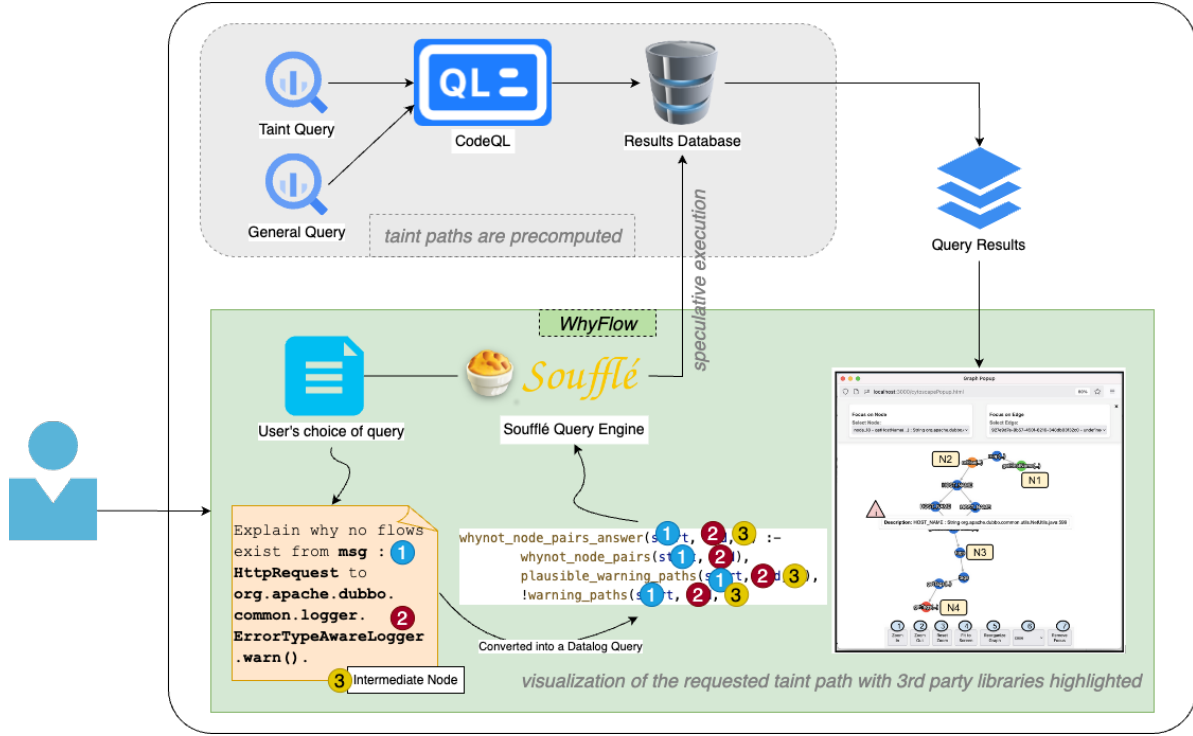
QL

Taint Query

CodeQL

Results Database

General Query

taint paths are precomputed

speculative execution

Query Results

WhyFlow

Soufflé

User's choice of query

Soufflé Query Engine

Explain why no flows exist from **msg** : 1 **HttpRequest** to **org.apache.dubbo.common.logger.** 2 **ErrorTypeAwareLogger.warn()**.

3 Intermediate Node

whynot_node_pairs_answer(s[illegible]t, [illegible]) :-
whynot_node_pairs(st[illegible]t, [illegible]),
plausible_warning_paths(s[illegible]t, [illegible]),
!warning_paths(s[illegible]t, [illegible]).

Converted into a Datalog Query

Graph Popup

localhost:3000/cytoscapePopup.html

Focus on Node

Select Node:

Focus on Edge

Select Edge:

N2

N1

N3

N4

Description: HOST_NAME : String org.apache.dubbo.common.utils.NetUtils.java 569

1 2 3 4 5 6 7

visualization of the requested taint path with 3rd party libraries highlighted